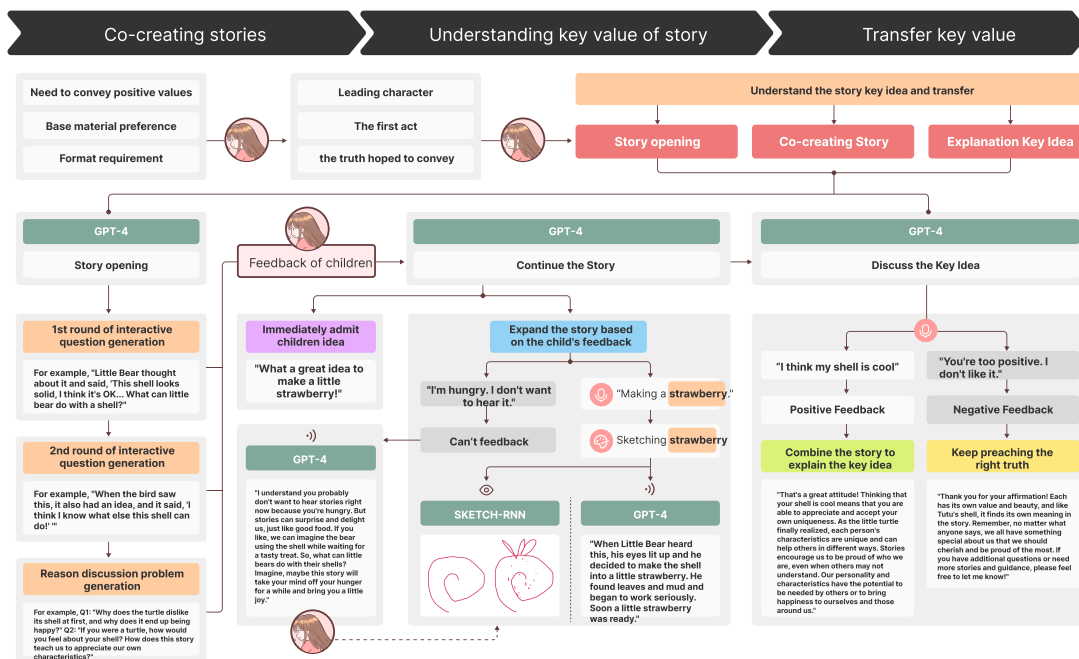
Co-creating stories

Understanding key value of story

Transfer key value

Need to convey positive values

Base material preference

Format requirement

Leading character

The first act

the truth hoped to convey

Understand the story key idea and transfer

Story opening

Co-creating Story

Explanation Key Idea

GPT-4

Story opening

Feedback of children

GPT-4

Continue the Story

GPT-4

Discuss the Key Idea

1st round of interactive question generation

For example, "Little Bear thought about it and said, 'This shell looks solid, I think it's OK... What can little bear do with a shell?"

2nd round of interactive question generation

For example, "When the bird saw this, it also had an idea, and it said, 'I think I know what else this shell can do!' "

Reason discussion problem generation

For example, Q1: "Why does the turtle dislike its shell at first, and why does it end up being happy?" Q2: "If you were a turtle, how would you feel about your shell? How does this story teach us to appreciate our own characteristics?"

Immediately admit children idea

"What a great idea to make a little strawberry!"

Expand the story based on the child's feedback

"I'm hungry. I don't want to hear it."

"Making a strawberry."

Can't feedback

Sketching strawberry

GPT-4

"I understand you probably don't want to hear stories right now because you're hungry. But stories can surprise and delight us, just like good food. If you like, we can imagine the bear using the shell while waiting for a tasty treat. So, what can little bears do with their shells? Imagine, maybe this story will take your mind off your hunger for a while and bring you a little joy."

SKETCH-RNN

GPT-4

"When Little Bear heard this, his eyes lit up and he decided to make the shell into a little strawberry. He found leaves and mud and began to work seriously. Soon a little strawberry was ready."

"I think my shell is cool"

"You're too positive. I don't like it."

Positive Feedback

Negative Feedback

Combine the story to explain the key idea

Keep preaching the right truth

"That's a great attitude! Thinking that your shell is cool means that you are able to appreciate and accept your own uniqueness. As the little turtle finally realized, each person's characteristics are unique and can help others in different ways. Stories encourage us to be proud of who we are, even when others may not understand. Our personality and characteristics have the potential to be needed by others or to bring happiness to ourselves and those around us."

"Thank you for your affirmation! Each has its own value and beauty, and like Tutu's shell, it finds its own meaning in the story. Remember, no matter what anyone says, we all have something special about us that we should cherish and be proud of the most. If you have additional questions or need more stories and guidance, please feel free to let me know!"